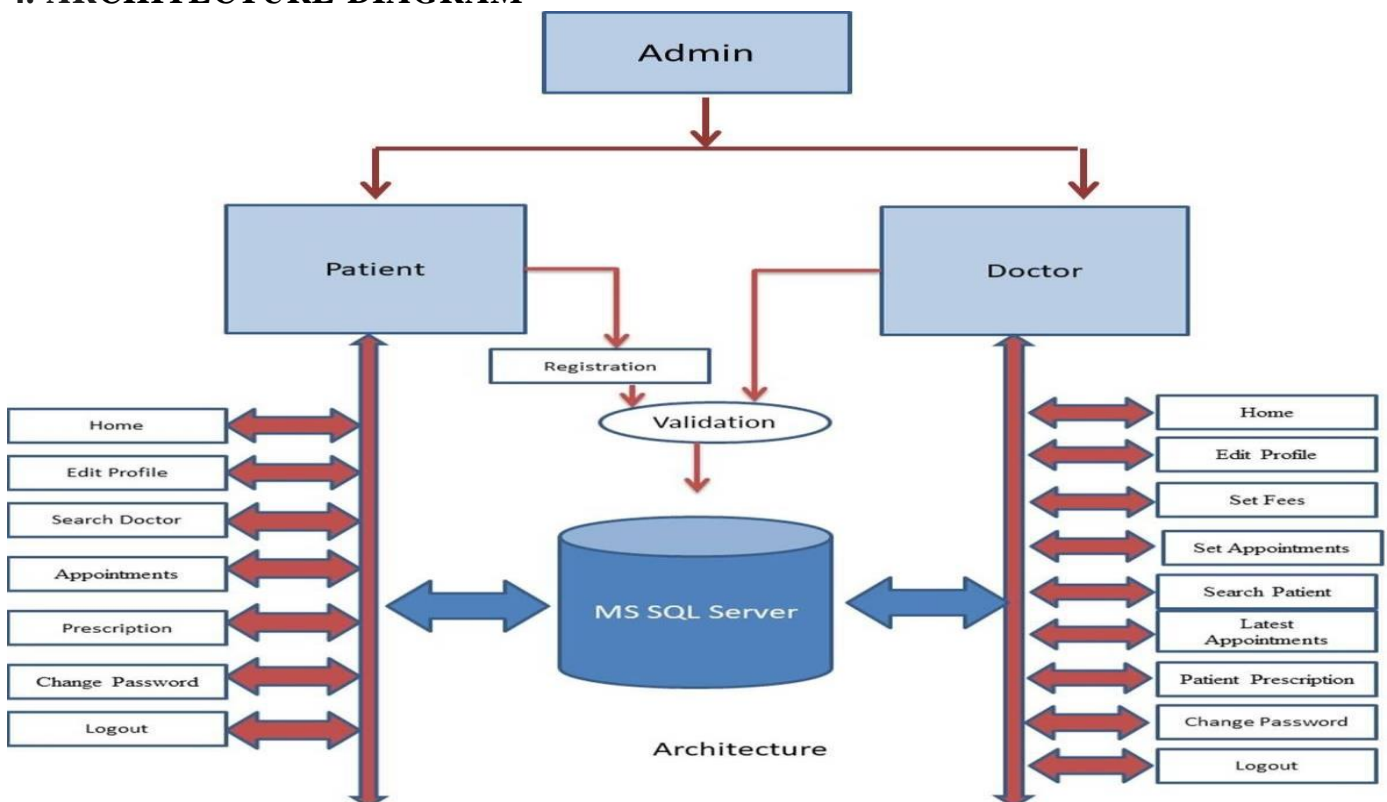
4. ARCHITECTURE DIAGRAM

Admin

Patient

Doctor

Registration

Validation

Home

Edit Profile

Search Doctor

Appointments

Prescription

Change Password

Logout

MS SQL Server

Home

Edit Profile

Set Fees

Set Appointments

Search Patient

Latest Appointments

Patient Prescription

Change Password

Logout

Architecture